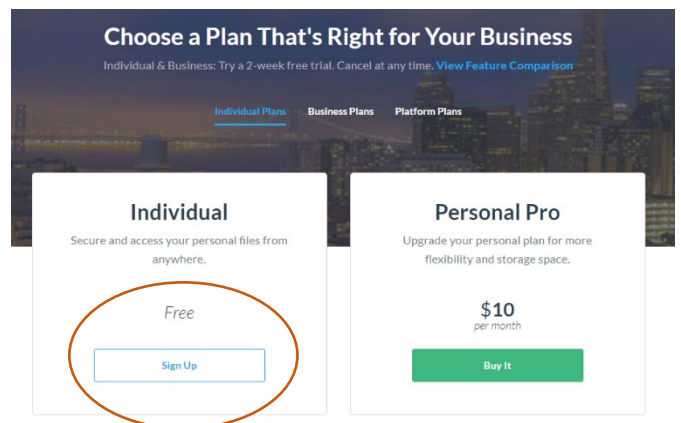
Choose a Plan That's Right for Your Business

Individual & Business: Try a 2-week free trial. Cancel at any time. View Feature Comparison

Individual Plans Business Plans Platform Plans

Individual

Secure and access your personal files from anywhere.

Free

Sign Up

Personal Pro

Upgrade your personal plan for more flexibility and storage space.

$10
per month

Buy It